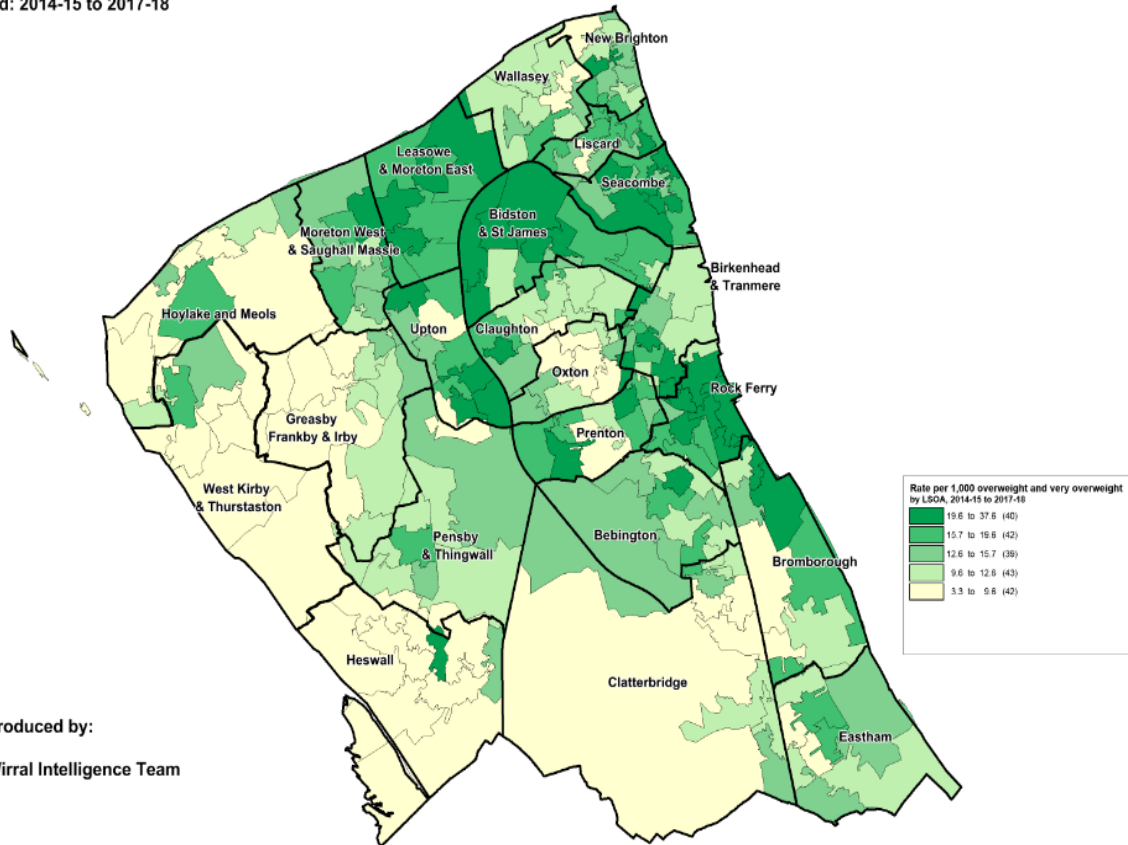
d: 2014-15 to 2017-18

New Brighton
Wallasey
Liscard
Leasowe & Moreton East
Seacombe
Bidston & St James
Moreton West & Saughall Massie
Birkenhead & Tranmere
Hoylake and Meols
Upton
Claughton
Oxton
Rock Ferry
Greasby Frankby & Irby
Prenton
West Kirby & Thurstaston
Pensby & Thingwall
Bebington
Bromborough
Heswall
Clatterbridge
Eastham

Rate per 1,000 overweight and very overweight by LSOA, 2014-15 to 2017-18
19.6 to 37.6 (40)
15.7 to 19.6 (42)
12.6 to 15.7 (39)
9.6 to 12.6 (43)
3.3 to 9.6 (42)

roduced by:

Wirral Intelligence Team